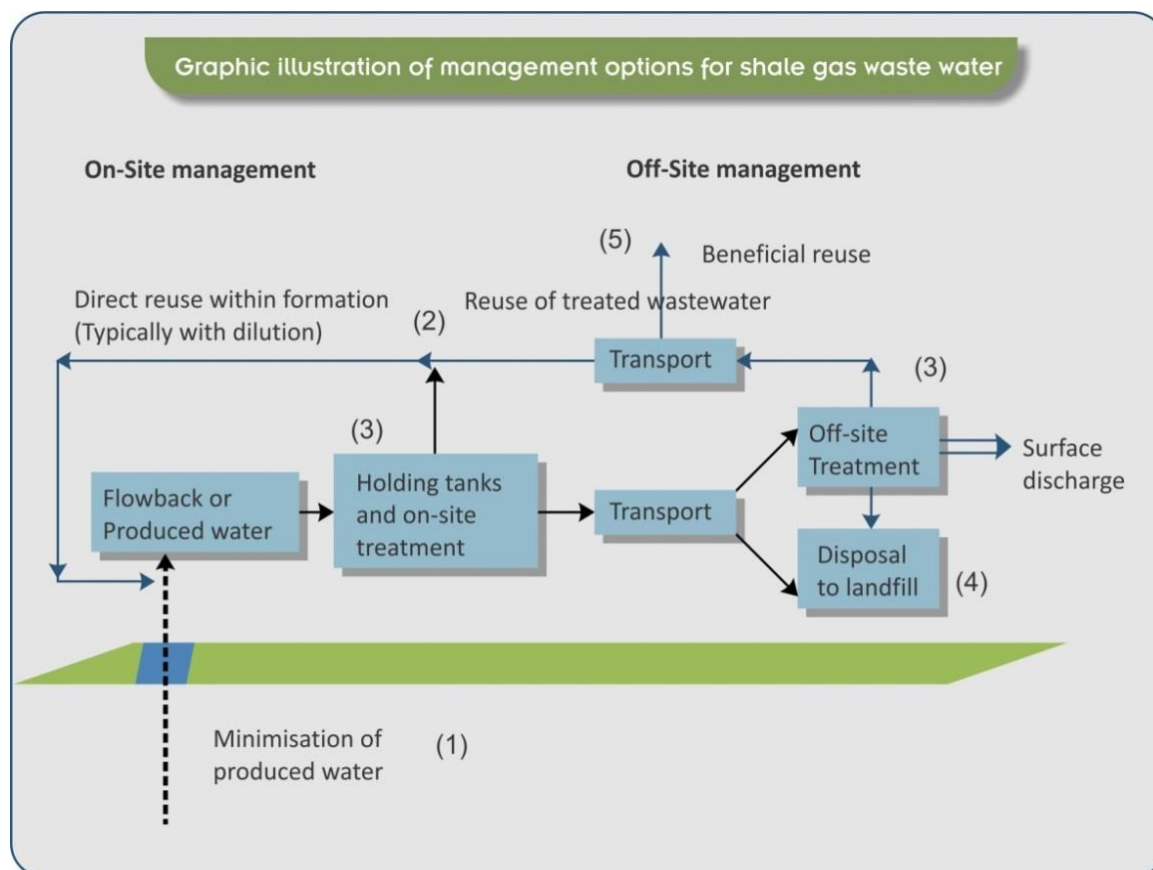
Graphic illustration of management options for shale gas waste water

On-Site management

Off-Site management

(5)

Beneficial reuse

Direct reuse within formation (Typically with dilution)

(2)

Reuse of treated wastewater

Transport

(3)

(3)

Off-site Treatment

Surface discharge

Flowback or Produced water

Holding tanks and on-site treatment

Transport

Disposal to landfill

(4)

Minimisation of produced water

(1)